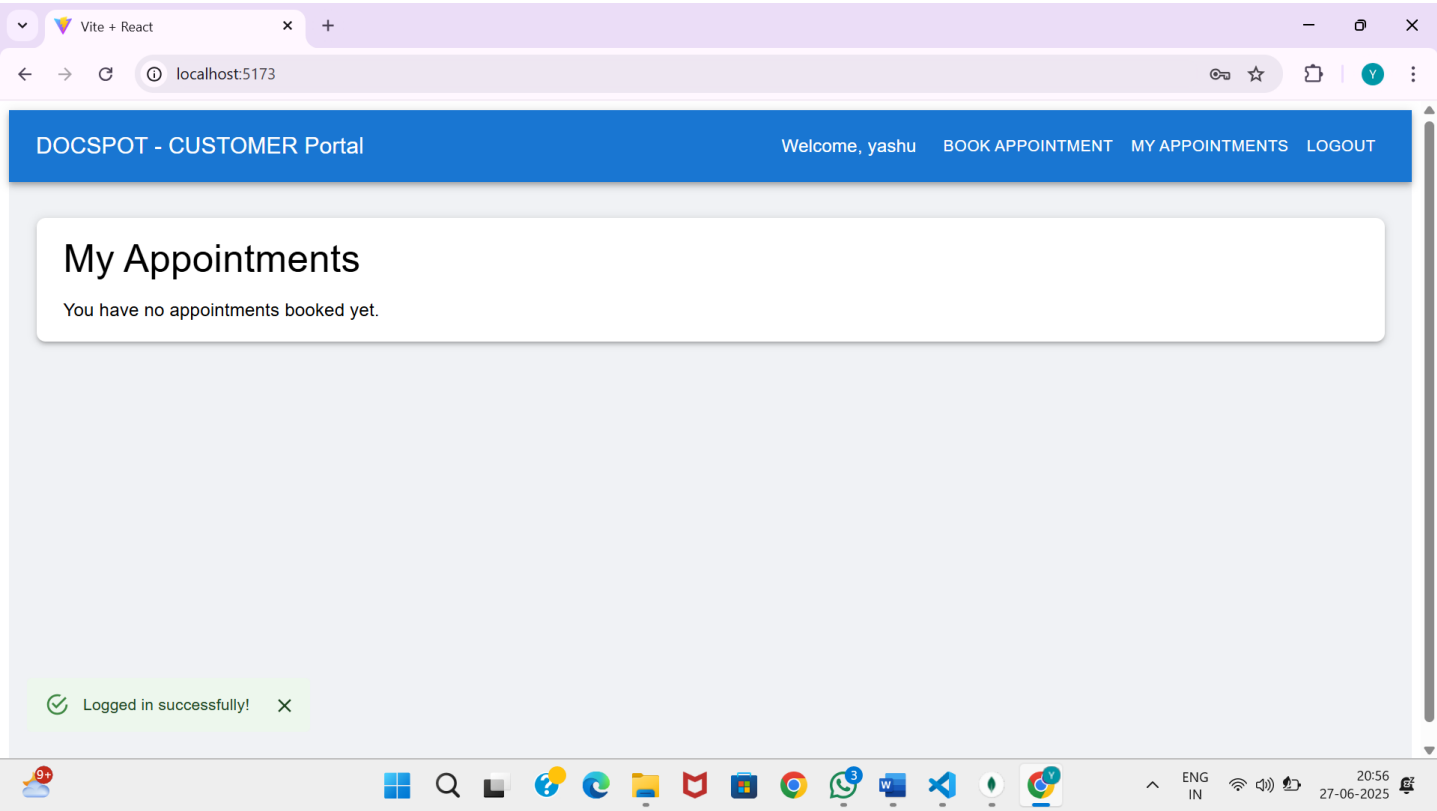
Vite + React

localhost:5173

Y

DOCSPOT - CUSTOMER Portal

Welcome, yashu

BOOK APPOINTMENT

MY APPOINTMENTS

LOGOUT

My Appointments

You have no appointments booked yet.

Logged in successfully!

9+

3

Y

ENG
IN

20:56
27-06-2025